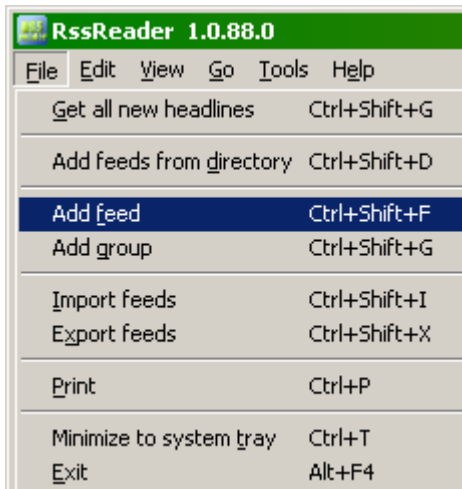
RssReader 1.0.88.0

File Edit View Go Tools Help

Get all new headlines Ctrl+Shift+G

Add feeds from directory Ctrl+Shift+D

Add feed Ctrl+Shift+F
Add group Ctrl+Shift+G

Import feeds Ctrl+Shift+I
Export feeds Ctrl+Shift+X

Print Ctrl+P

Minimize to system tray Ctrl+T
Exit Alt+F4